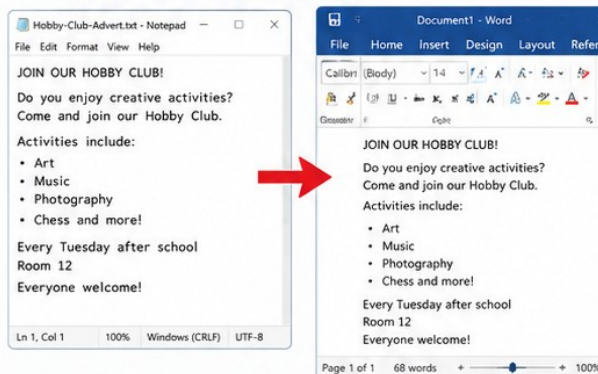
Hobby-Club-Advert.txt - Notepad

File Edit Format View Help

JOIN OUR HOBBY CLUB!

Do you enjoy creative activities? Come and join our Hobby Club.

Activities include:

• Art
• Music
• Photography
• Chess and more!

Every Tuesday after school
Room 12

Everyone welcome!

Ln 1, Col 1 100% Windows (CRLF) UTF-8

Document1 - Word

File Home Insert Design Layout Refer

Calibri (Body) 14

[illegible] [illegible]

JOIN OUR HOBBY CLUB!

Do you enjoy creative activities?
Come and join our Hobby Club.

Activities include:

• Art
• Music
• Photography
• Chess and more!

Every Tuesday after school
Room 12
Everyone welcome!

Page 1 of 1 68 words 100%